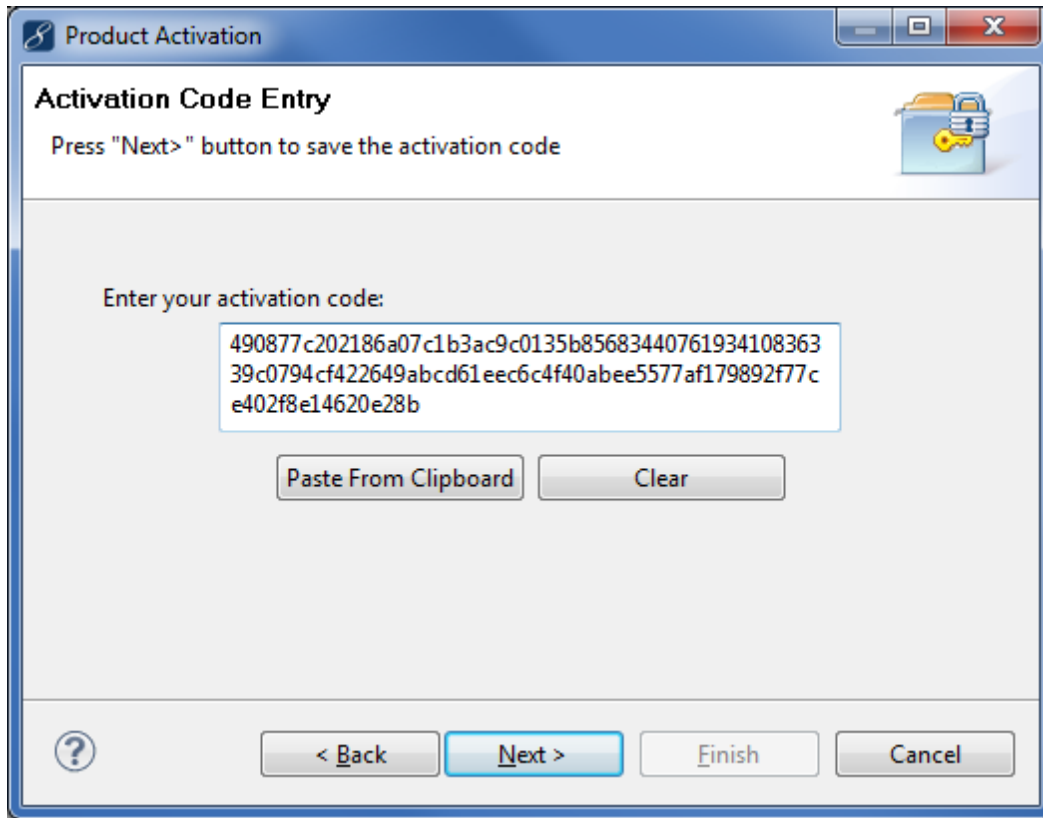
Product Activation

Activation Code Entry

Press "Next>" button to save the activation code

Enter your activation code:

490877c202186a07c1b3ac9c0135b856834407619341083633 9c0794cf422649abcd61eec6c4f40abee5577af179892f77c e402f8e14620e28b

Paste From Clipboard

Clear

< Back

Next >

Finish

Cancel